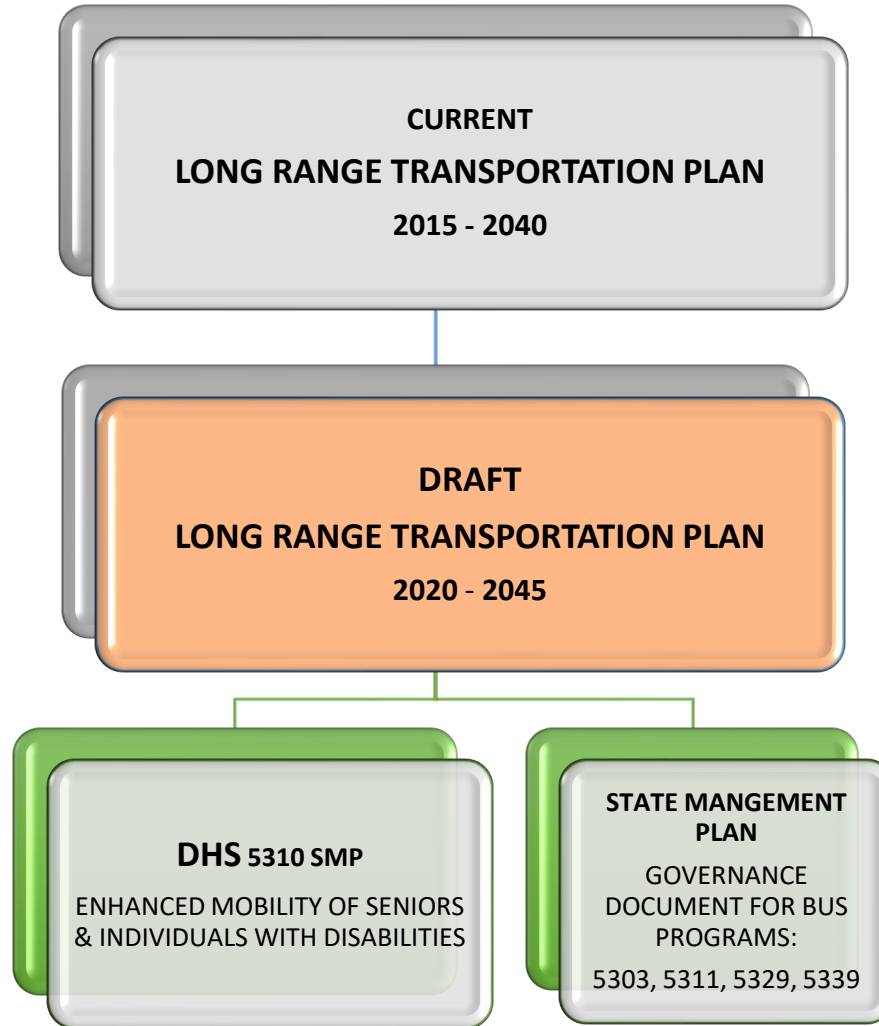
CURRENT
LONG RANGE TRANSPORTATION PLAN
2015 - 2040

DRAFT
LONG RANGE TRANSPORTATION PLAN
2020 - 2045

DHS 5310 SMP
ENHANCED MOBILITY OF SENIORS & INDIVIDUALS WITH DISABILITIES

STATE MANGEMENT PLAN
GOVERNANCE DOCUMENT FOR BUS PROGRAMS:
5303, 5311, 5329, 5339